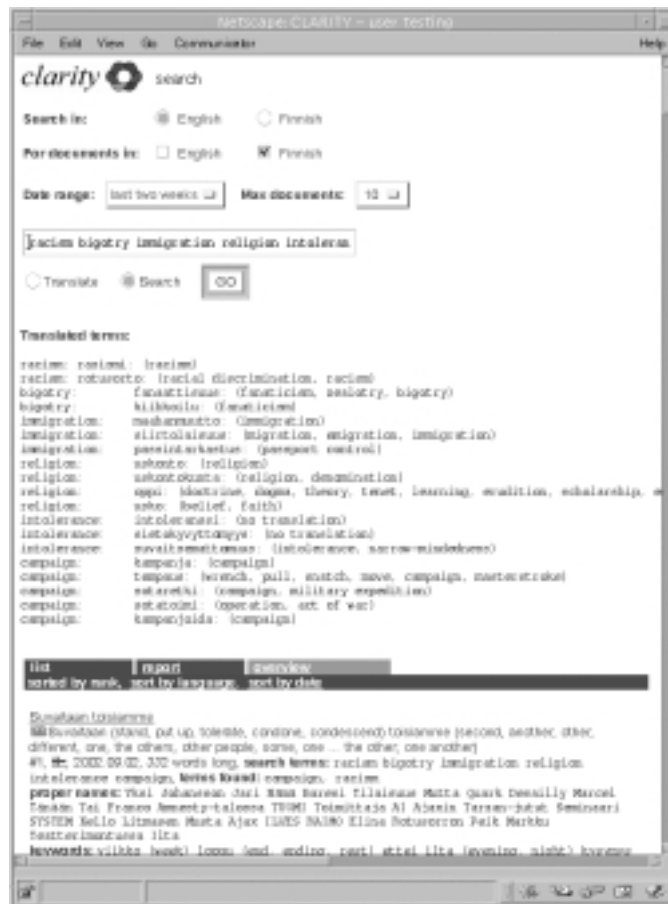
Netscape: CLARITY – user testing

File Edit View Go Communicator Help

clarity search

Search in: English Finnish

For documents in: English Finnish

Date range: last two weeks Max documents: 10

racism bigotry immigration religion intoleran

Translate Search GO

Translated terms:

racism: rasismi: (racism)
racism: rotuerotto: (racial discrimination, racism)
bigotry: fanaattisuus: (fanaticism, zealotry, bigotry)
bigotry: kiihkoilu: (fanaticism)
immigration: maahanmuutto: (immigration)
immigration: siirtolaisuus: (migration, emigration, immigration)
immigration: passintarkastus: (passport control)
religion: uskonto: (religion)
religion: uskontokunta: (religion, denomination)
religion: oppi: (doctrine, dogma, theory, tenet, learning, erudition, scholarship, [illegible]
religion: usko: (belief, faith)
intolerance: intoleranssi: (no translation)
intolerance: sietokyvyttömyys: (no translation)
intolerance: suvaitsemattomuus: (intolerance, narrow-mindedness)
campaign: kampanja: (campaign)
campaign: temppu: (wrench, pull, snatch, move, campaign, masterstroke)
campaign: sotaretki: (campaign, military expedition)
campaign: sotatoimi: (operation, art of war)
campaign: kampanjoida: (campaign)

list report overview
sorted by rank, sort by language, sort by date

Suvaitaan toisiamme
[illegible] Suvaitaan (stand, put up, tolerate, condone, condescend) toisiamme (second, another, other, different, one, the others, other people, some, one ... the other, one another)
#1, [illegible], 2002.09.02, 332 words long, search terms: racism bigotry immigration religion intolerance campaign, terms found: campaign, racism
proper names: Thai Jabanesen Jari Emma Mareei Tilaisuus Matta Quark Deezilly Marcel Tanaan Tai Franco Amnesty-taloossa TUOMI Toimittaja Al Ajania Tarmo-juhat Seminaari SYSTEM Hello Litmanen Musta Ajax ILVES NAIMO Elina Roturorron Paik Markku Testterimantuusa ilta
keywords: viikko (week) loppu (end, ending, rest) ettei ilta (evening, night) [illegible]